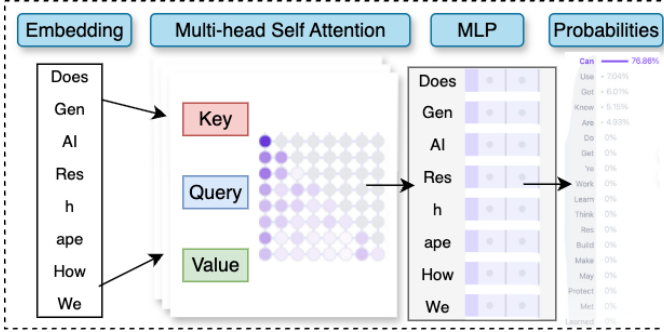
Embedding

Multi-head Self Attention

MLP

Probabilities

Does
Gen
AI
Res
h
ape
How
We

Key

Query

Value

Does
Gen
AI
Res
h
ape
How
We

Can 76.86%
Use 7.04%
Got 6.01%
Know 5.15%
Are 4.93%
Do 0%
Get 0%
Ye 0%
Work 0%
Learn 0%
Think 0%
Res 0%
Build 0%
Make 0%
May 0%
Protect 0%
Mit 0%
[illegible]